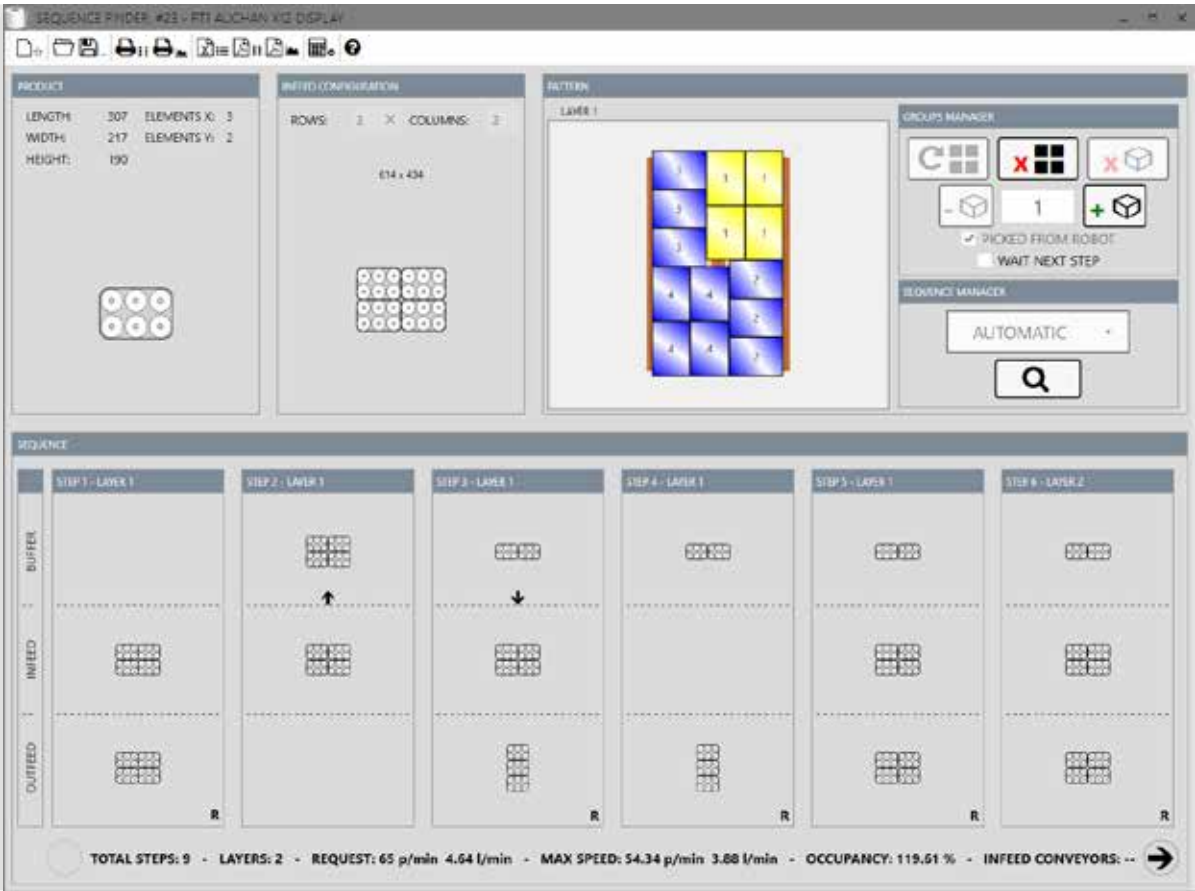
SEQUENCE FINDER #23 - PTT AUCHAN X12 DISPLAY

PRODUCT

LENGTH: 307 ELEMENTS X: 3
WIDTH: 217 ELEMENTS Y: 2
HEIGHT: 190

INFEED CONFIGURATION

ROWS: 2 X COLUMNS: 2

614 x 434

PATTERN

LAYER 1

GROUPS MANAGER

1

PICKED FROM ROBOT
WAIT NEXT STEP

SEQUENCE MANAGER

AUTOMATIC

SEQUENCE

| | STEP 1 - LAYER 1 | STEP 2 - LAYER 1 | STEP 3 - LAYER 1 | STEP 4 - LAYER 1 | STEP 5 - LAYER 1 | STEP 6 - LAYER 2 |
|---|---|---|---|---|---|---|
| BUFFER | | | | | | |
| INFEED | | | | | | |
| OUTFEED | R | | R | R | R | R |

TOTAL STEPS: 9 - LAYERS: 2 - REQUEST: 65 p/min 4.64 l/min - MAX SPEED: 54.34 p/min 3.88 l/min - OCCUPANCY: 119.61 % - INFEED CONVEYORS: --